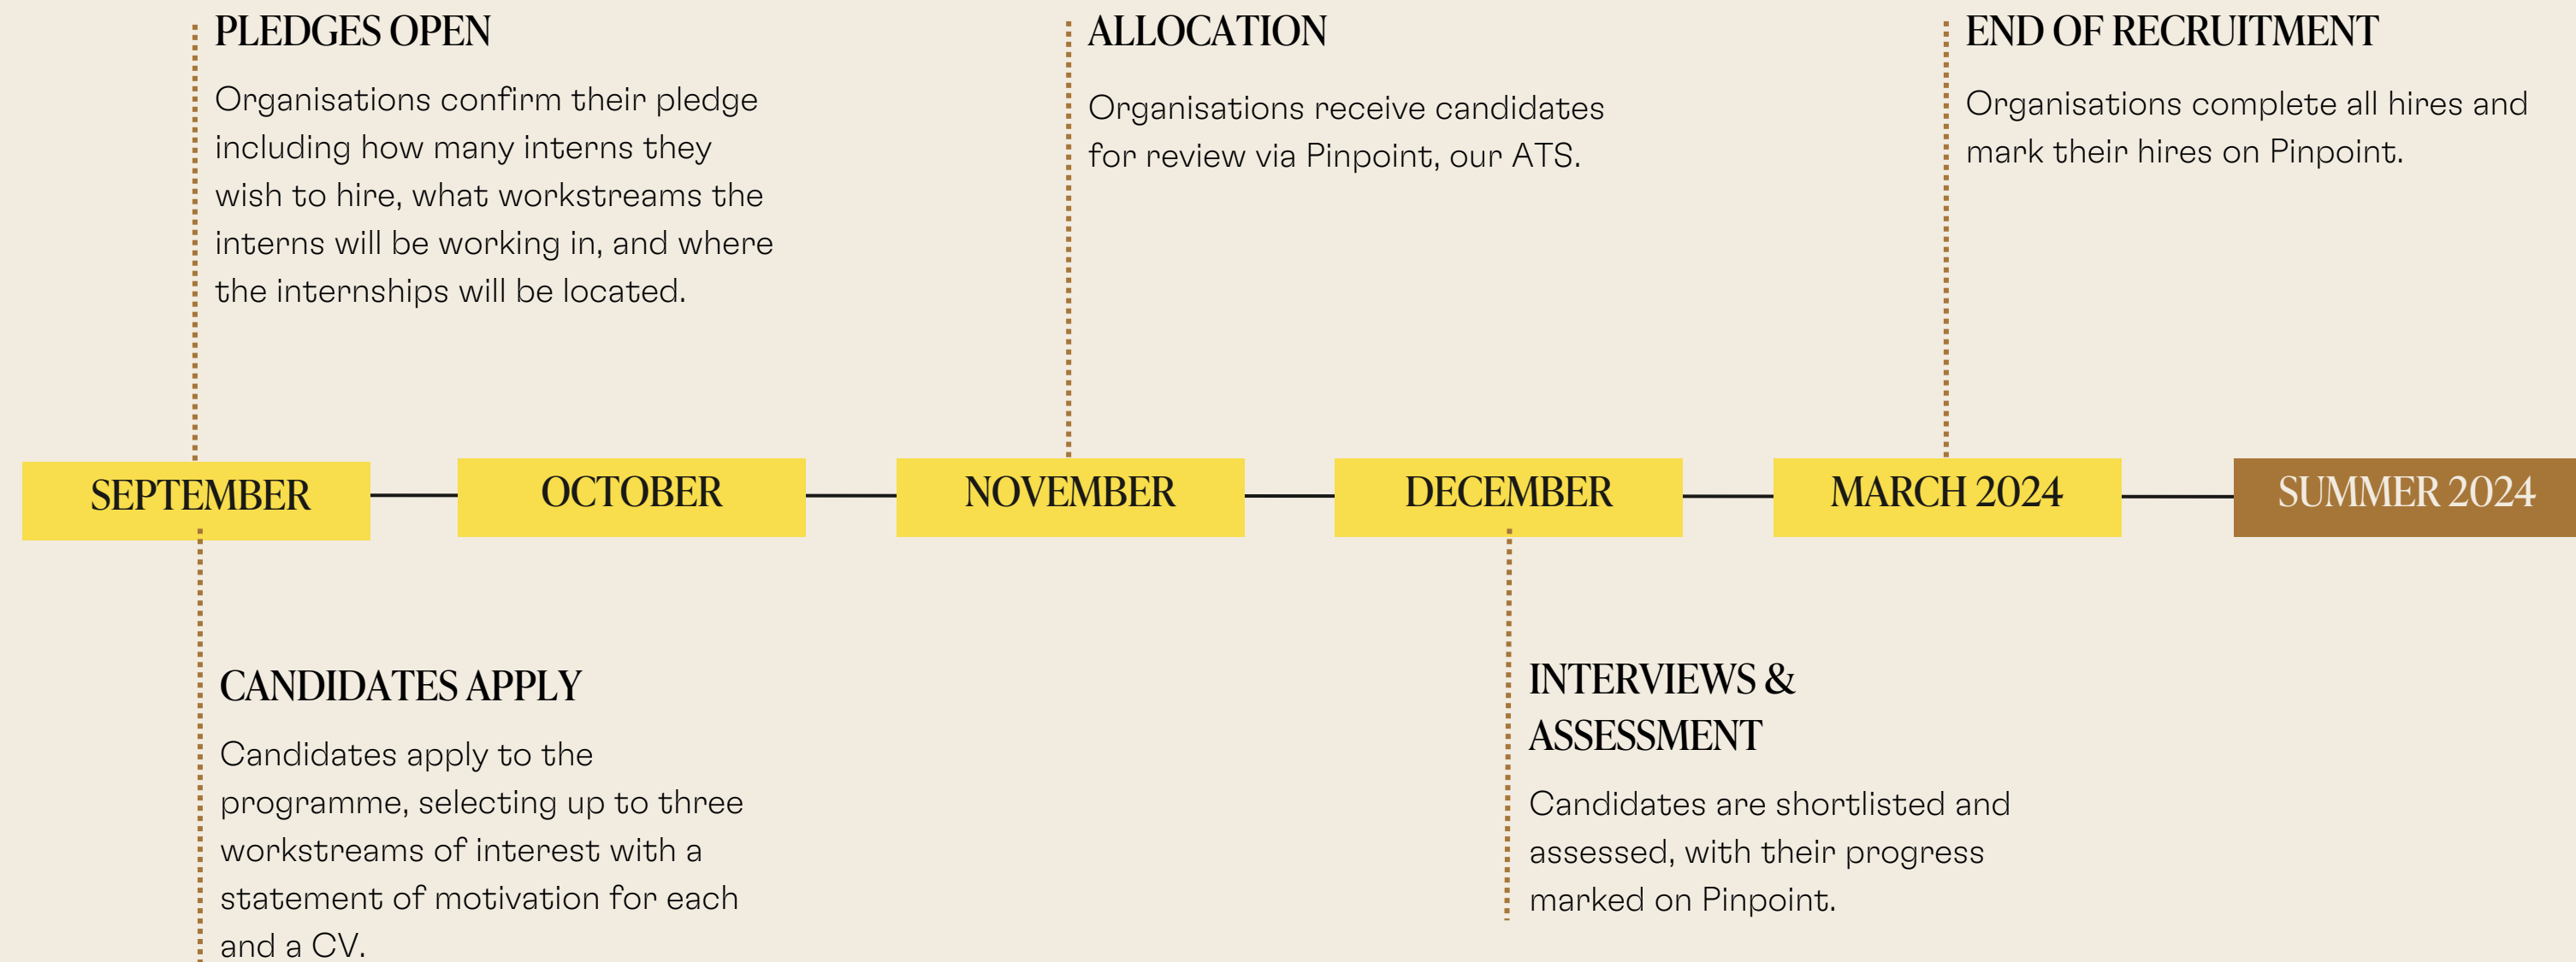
PLEDGES OPEN

Organisations confirm their pledge including how many interns they wish to hire, what workstreams the interns will be working in, and where the internships will be located.

ALLOCATION

Organisations receive candidates for review via Pinpoint, our ATS.

END OF RECRUITMENT

Organisations complete all hires and mark their hires on Pinpoint.

SEPTEMBER

OCTOBER

NOVEMBER

DECEMBER

MARCH 2024

SUMMER 2024

CANDIDATES APPLY

Candidates apply to the programme, selecting up to three workstreams of interest with a statement of motivation for each and a CV.

INTERVIEWS & ASSESSMENT

Candidates are shortlisted and assessed, with their progress marked on Pinpoint.